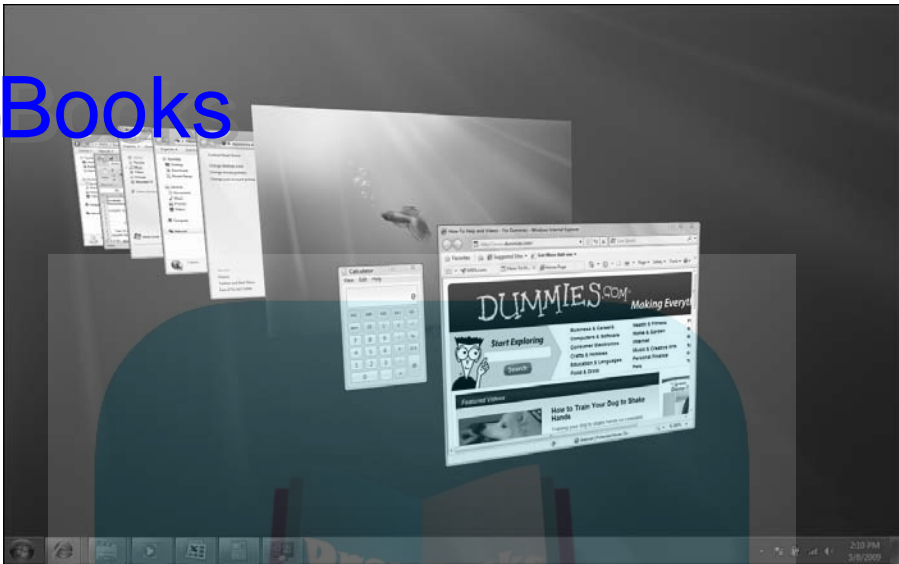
Books

How To Help and Videos - For Dummies - Windows Internet Explorer

Favorites

Suggested Sites

Get More Add-ons

Calculator

View Edit Help

0

DUMMIES.com

Making Everyt

Start Exploring

Search

Business & Careers
Computers & Software
Consumer Electronics
Crafts & Hobbies
Education & Languages
Food & Drink

Health & Fitness
Home & Garden
Internet
Music & Creative Arts
Personal Finance
Pets

Featured Videos

How to Train Your Dog to Shake Hands

2:10 PM
1/8/2009